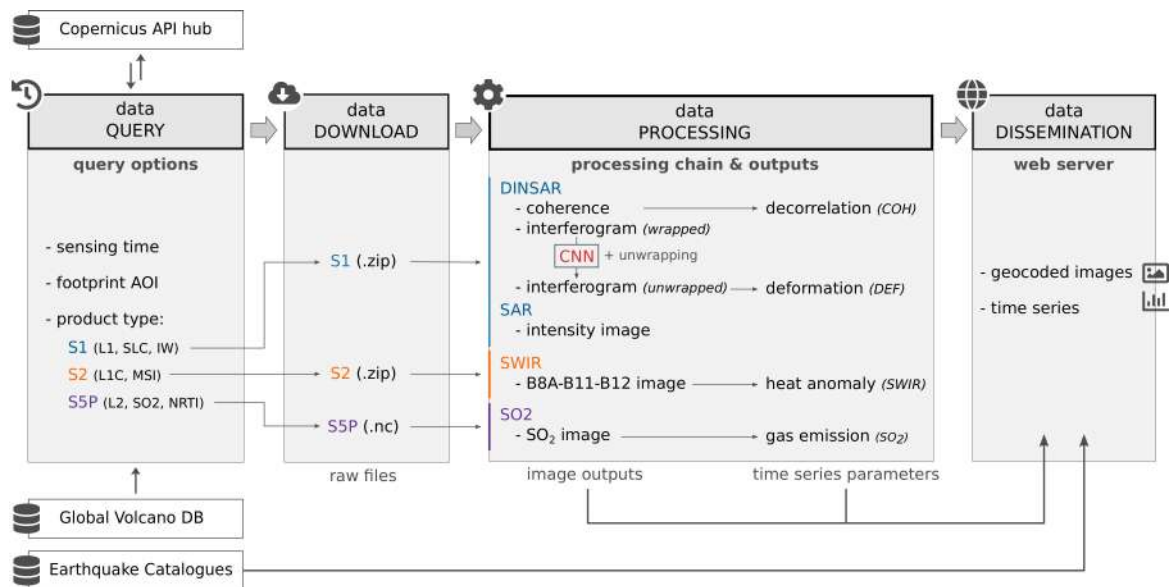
Copernicus API hub

data
QUERY

query options

- sensing time

- footprint AOI

- product type:

S1 (L1, SLC, IW)

S2 (L1C, MSI)

S5P (L2, SO2, NRTI)

data
DOWNLOAD

S1 (.zip)

S2 (.zip)

S5P (.nc)

raw files

data
PROCESSING

processing chain & outputs

DINSAR

- coherence → decorrelation (COH)

- interferogram (wrapped)

CNN + unwrapping

- interferogram (unwrapped) → deformation (DEF)

SAR

- intensity image

SWIR

- B8A-B11-B12 image → heat anomaly (SWIR)

SO2

- $SO_2$ image → gas emission ($SO_2$)

image outputs

time series parameters

data
DISSEMINATION

web server

- geocoded images

- time series

Global Volcano DB

Earthquake Catalogues